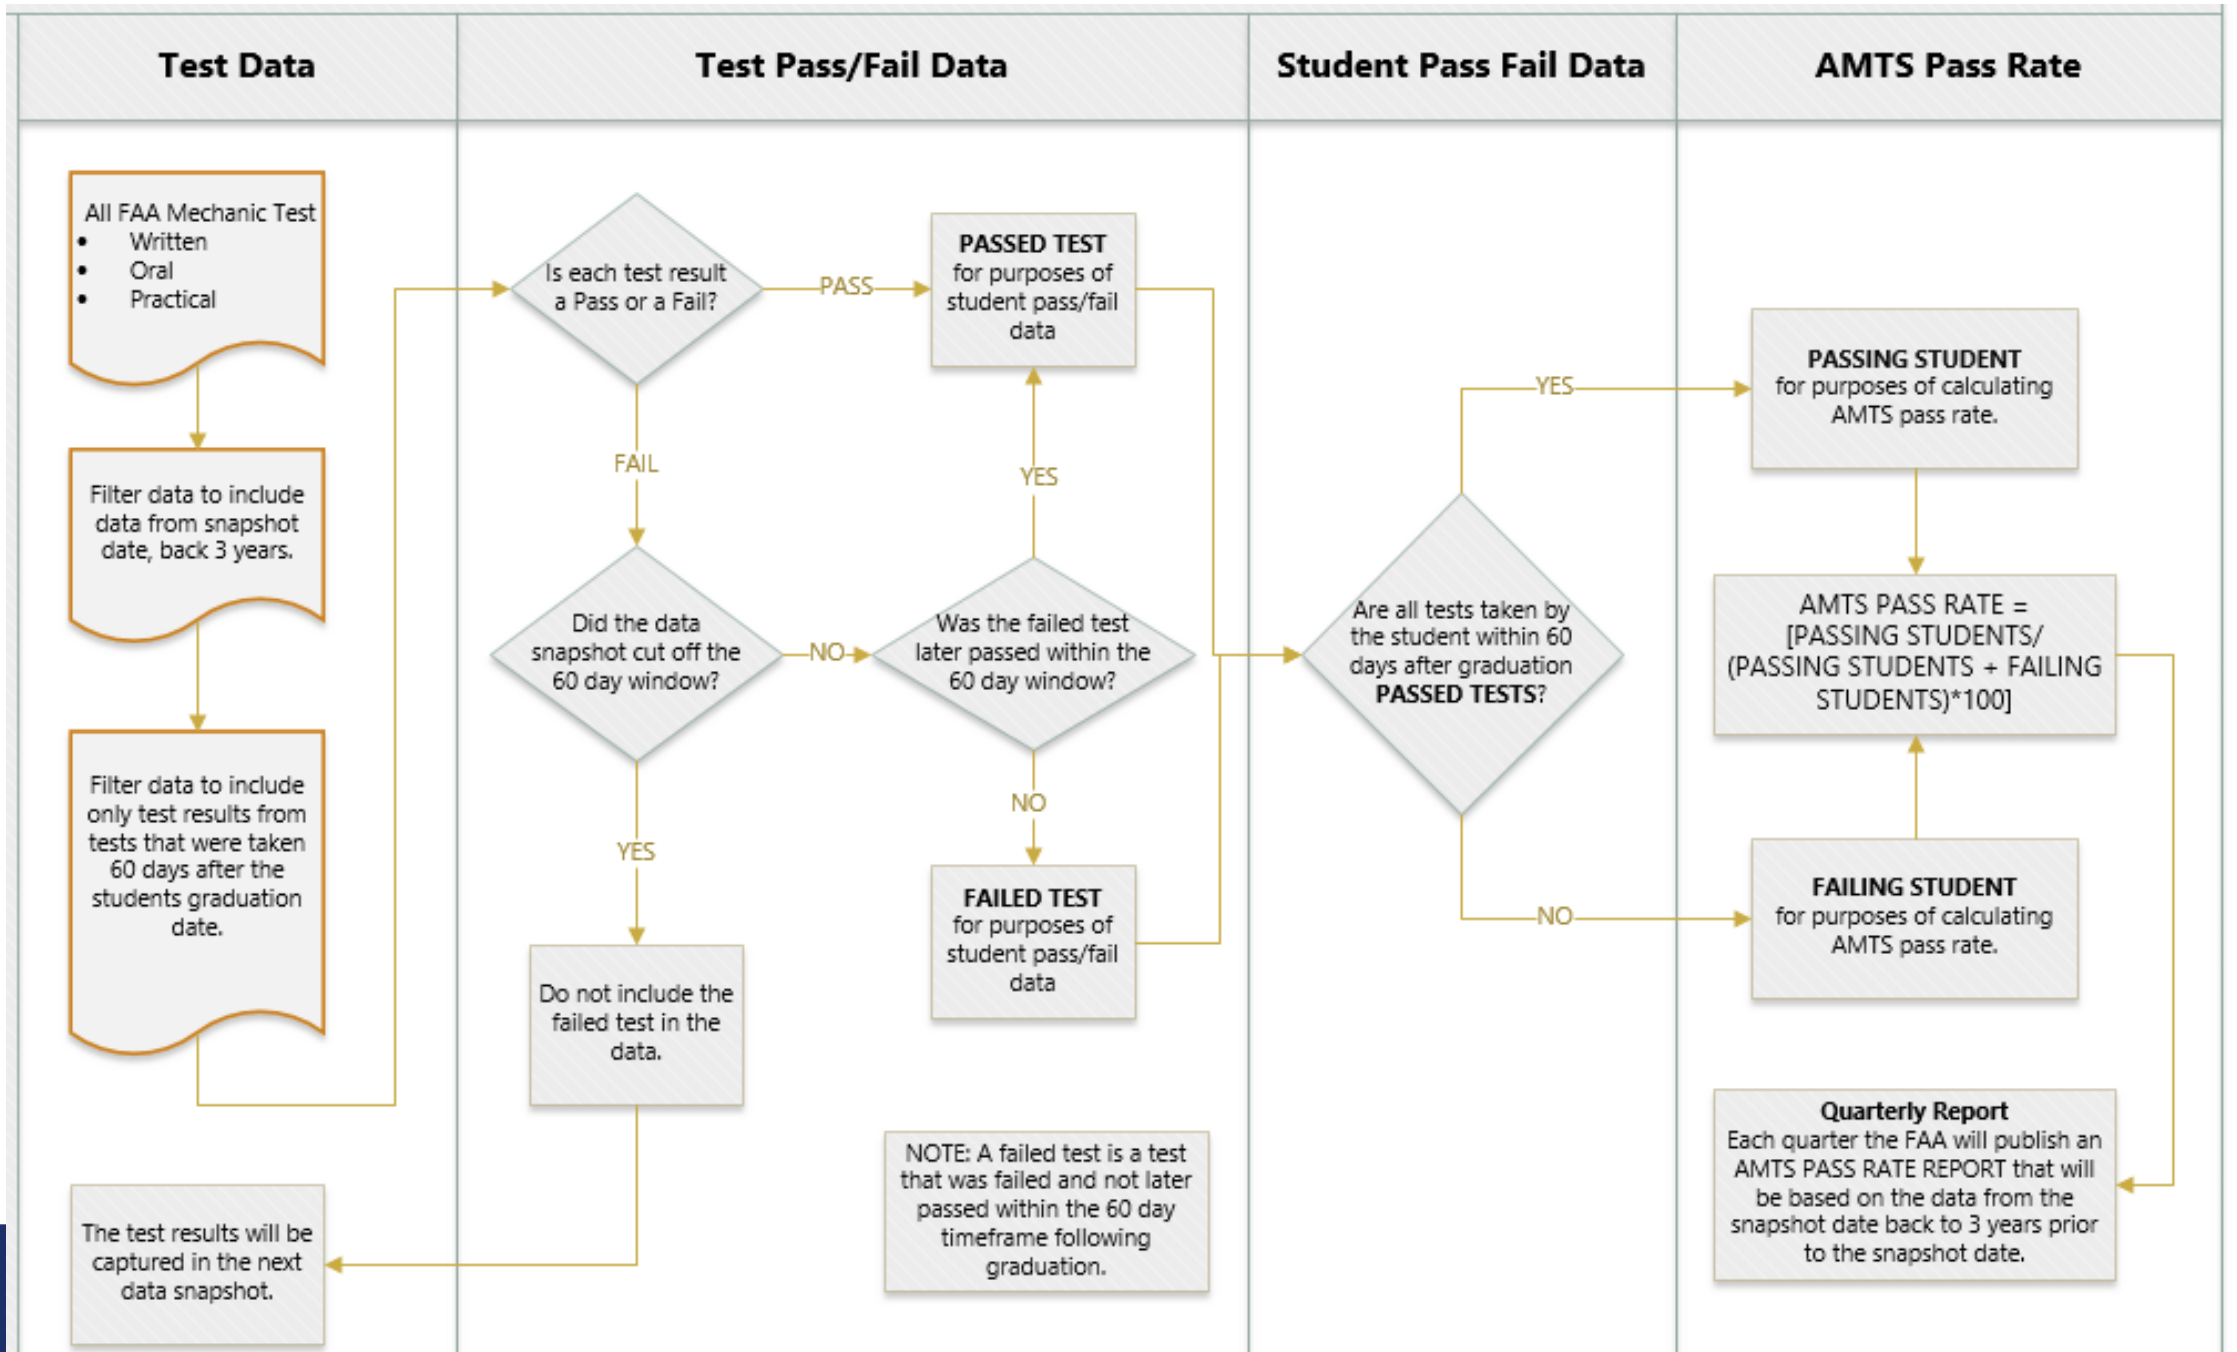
Test Data

Test Pass/Fail Data

Student Pass Fail Data

AMTS Pass Rate

All FAA Mechanic Test
- Written
- Oral
- Practical

Filter data to include data from snapshot date, back 3 years.

Filter data to include only test results from tests that were taken 60 days after the students graduation date.

The test results will be captured in the next data snapshot.

Is each test result a Pass or a Fail?

PASS

PASSED TEST for purposes of student pass/fail data

FAIL

YES

Did the data snapshot cut off the 60 day window?

NO

Was the failed test later passed within the 60 day window?

NO

YES

Do not include the failed test in the data.

FAILED TEST for purposes of student pass/fail data

NOTE: A failed test is a test that was failed and not later passed within the 60 day timeframe following graduation.

Are all tests taken by the student within 60 days after graduation PASSED TESTS?

YES

NO

PASSING STUDENT for purposes of calculating AMTS pass rate.

AMTS PASS RATE = [PASSING STUDENTS/ (PASSING STUDENTS + FAILING STUDENTS)*100]

FAILING STUDENT for purposes of calculating AMTS pass rate.

Quarterly Report
Each quarter the FAA will publish an AMTS PASS RATE REPORT that will be based on the data from the snapshot date back to 3 years prior to the snapshot date.